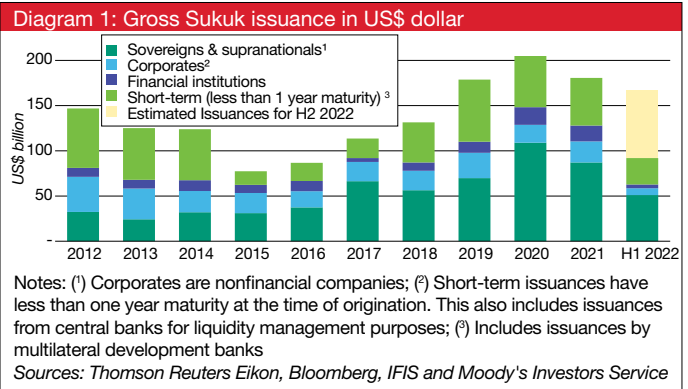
Diagram 1: Gross Sukuk issuance in US$ dollar

Sovereigns & supranationals¹
Corporates²
Financial institutions
Short-term (less than 1 year maturity) ³
Estimated Issuances for H2 2022

US$ billion

200
150
100
50
-

2012
2013
2014
2015
2016
2017
2018
2019
2020
2021
H1 2022

Notes: (¹) Corporates are nonfinancial companies; (²) Short-term issuances have less than one year maturity at the time of origination. This also includes issuances from central banks for liquidity management purposes; (³) Includes issuances by multilateral development banks

Sources: Thomson Reuters Eikon, Bloomberg, IFIS and Moody's Investors Service